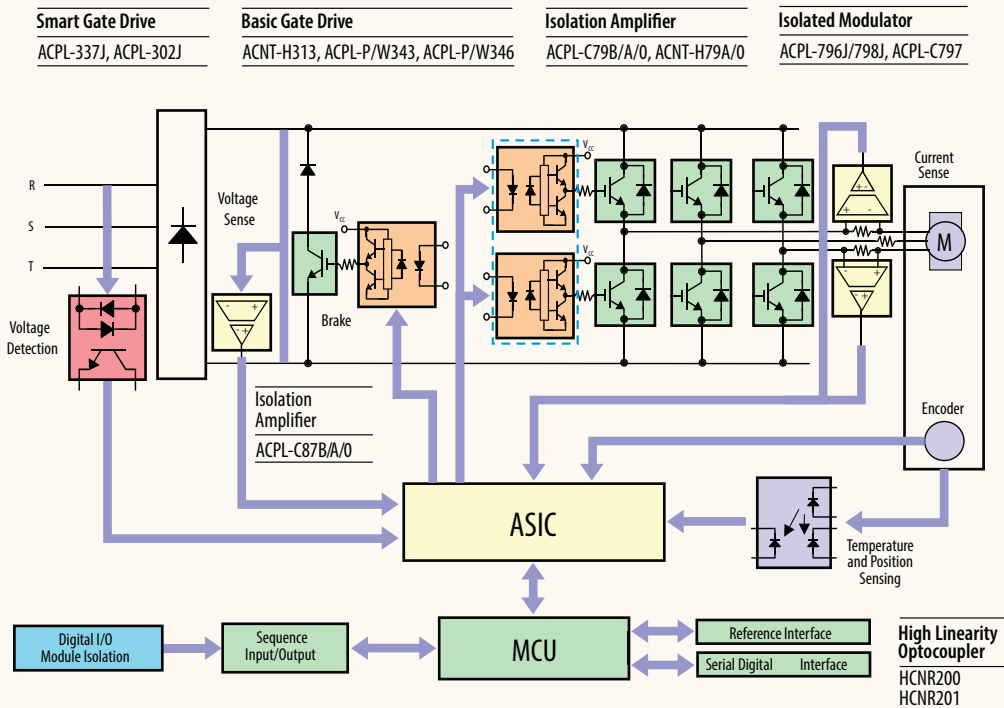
Smart Gate Drive
ACPL-337J, ACPL-302J

Basic Gate Drive
ACNT-H313, ACPL-P/W343, ACPL-P/W346

Isolation Amplifier
ACPL-C79B/A/0, ACNT-H79A/0

Isolated Modulator
ACPL-796J/798J, ACPL-C797

R
S
T

Voltage Detection

Voltage Sense

$V_{CC}$

Brake

$V_{CC}$

$V_{CC}$

Current Sense

M

Encoder

Isolation Amplifier
ACPL-C87B/A/0

ASIC

Temperature and Position Sensing

Digital I/O Module Isolation

Sequence Input/Output

MCU

Reference Interface

Serial Digital Interface

High Linearity Optocoupler
HCNR200
HCNR201